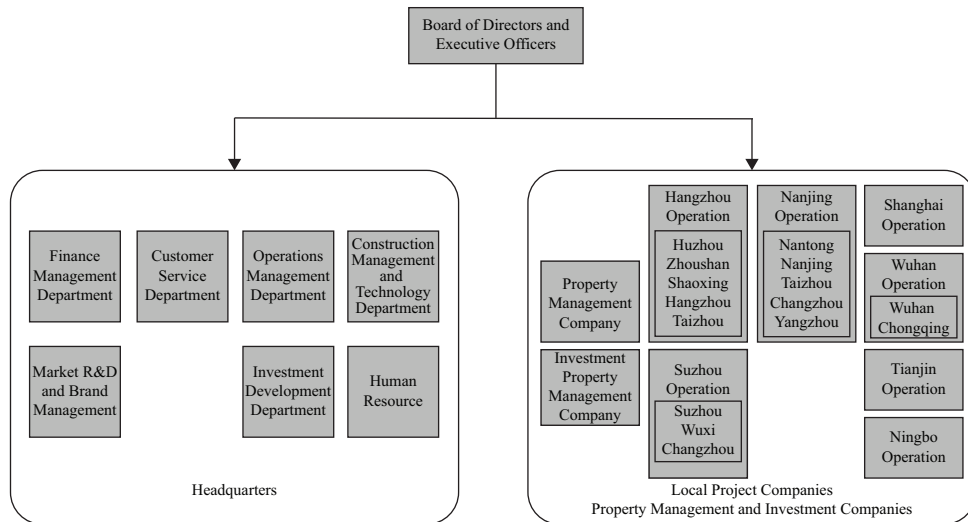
Board of Directors and Executive Officers

Finance Management Department

Customer Service Department

Operations Management Department

Construction Management and Technology Department

Market R&D and Brand Management

Investment Development Department

Human Resource

Headquarters

Property Management Company

Investment Property Management Company

Hangzhou Operation

Huzhou Zhoushan Shaoxing Hangzhou Taizhou

Suzhou Operation

Suzhou Wuxi Changzhou

Nanjing Operation

Nantong Nanjing Taizhou Changzhou Yangzhou

Shanghai Operation

Wuhan Operation

Wuhan Chongqing

Tianjin Operation

Ningbo Operation

Local Project Companies
Property Management and Investment Companies